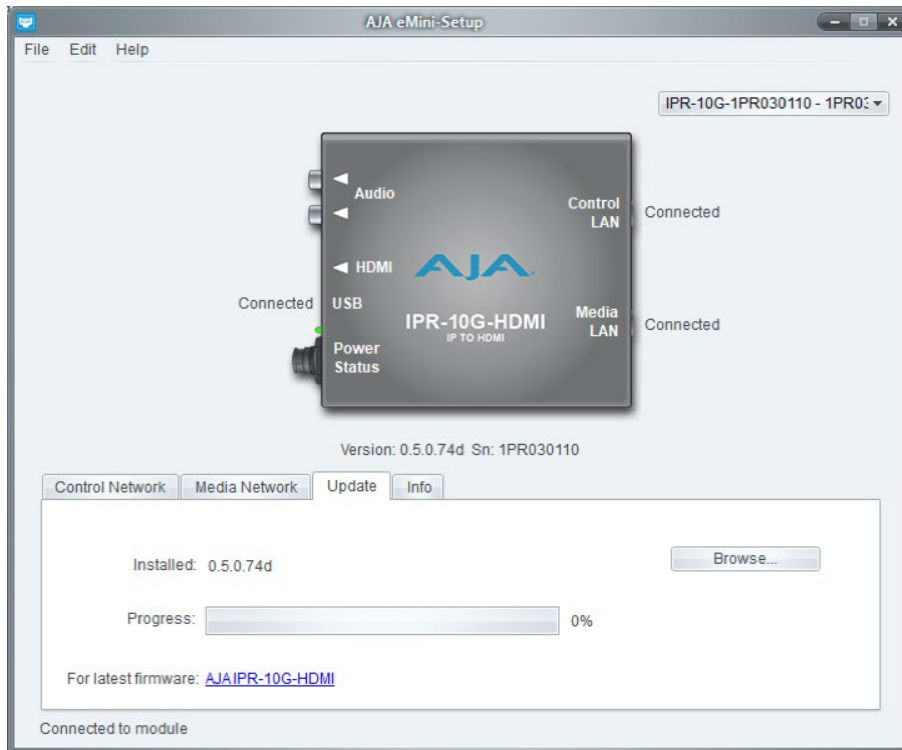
AJA eMini-Setup

File Edit Help

IPR-10G-1PR030110 - 1PR0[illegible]

Audio

HDMI

Connected USB

Power Status

AJA

IPR-10G-HDMI
IP TO HDMI

Control LAN Connected

Media LAN Connected

Version: 0.5.0.74d Sn: 1PR030110

Control Network | Media Network | Update | Info

Installed: 0.5.0.74d

Browse...

Progress: 0%

For latest firmware: AJA IPR-10G-HDMI

Connected to module